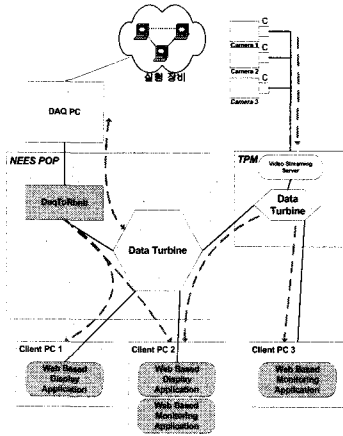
실험 장비

DAQ PC

C
Camera 1
C
Camera 2
C
Camera 3

NEES POP

TPM

Video Streaming Server

DaqToRbnb

Data Turbine

Data Turbine

Client PC 1

Client PC 2

Client PC 3

Web Based Display Application

Web Based Display Application

Web Based Monitoring Application

Web Based Monitoring Application